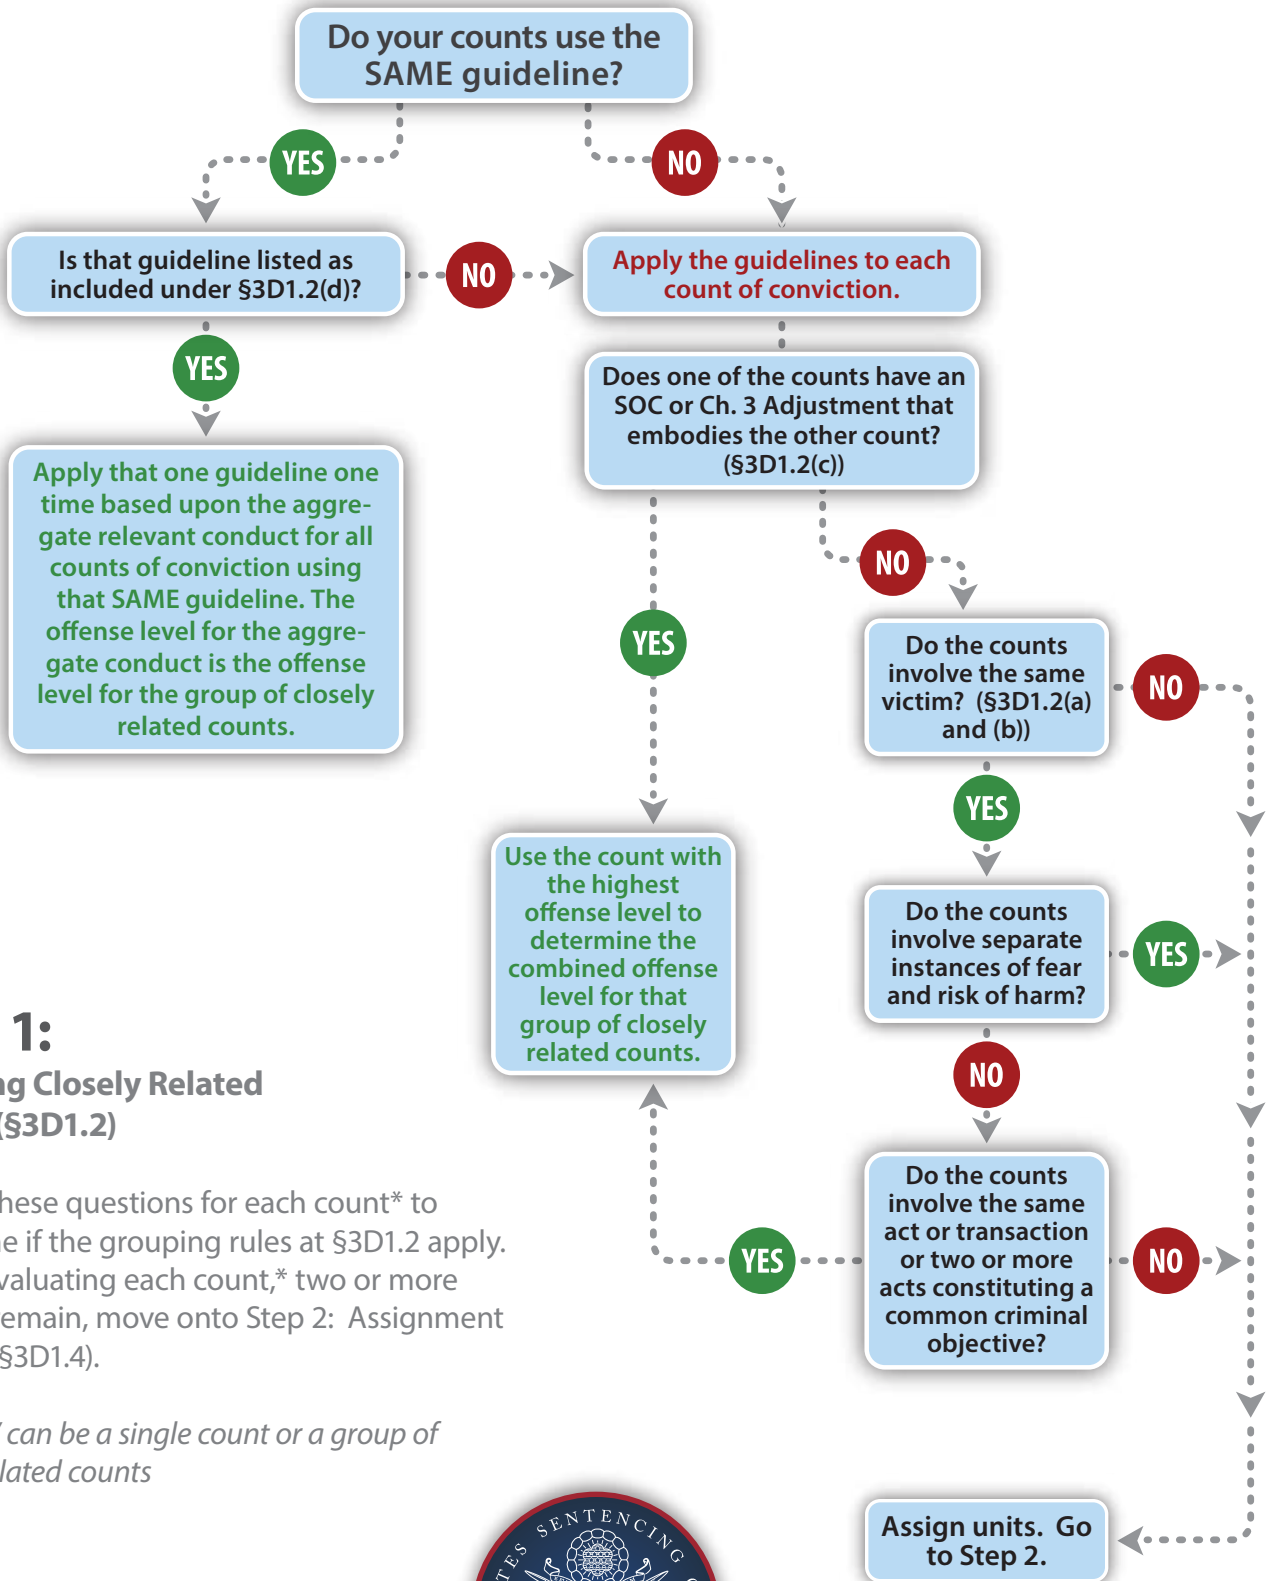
Do your counts use the SAME guideline?

YES

NO

Is that guideline listed as included under §3D1.2(d)?

NO

Apply the guidelines to each count of conviction.

YES

Apply that one guideline one time based upon the aggregate relevant conduct for all counts of conviction using that SAME guideline. The offense level for the aggregate conduct is the offense level for the group of closely related counts.

Does one of the counts have an SOC or Ch. 3 Adjustment that embodies the other count? (§3D1.2(c))

NO

YES

Do the counts involve the same victim? (§3D1.2(a) and (b))

NO

YES

Use the count with the highest offense level to determine the combined offense level for that group of closely related counts.

Do the counts involve separate instances of fear and risk of harm?

YES

1:

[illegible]g Closely Related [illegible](§3D1.2)

NO

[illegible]hese questions for each count* to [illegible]e if the grouping rules at §3D1.2 apply. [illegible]valuating each count,* two or more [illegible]emain, move onto Step 2: Assignment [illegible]§3D1.4).

Do the counts involve the same act or transaction or two or more acts constituting a common criminal objective?

YES

NO

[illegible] can be a single count or a group of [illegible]lated counts

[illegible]ES SENTENCING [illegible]

Assign units. Go to Step 2.